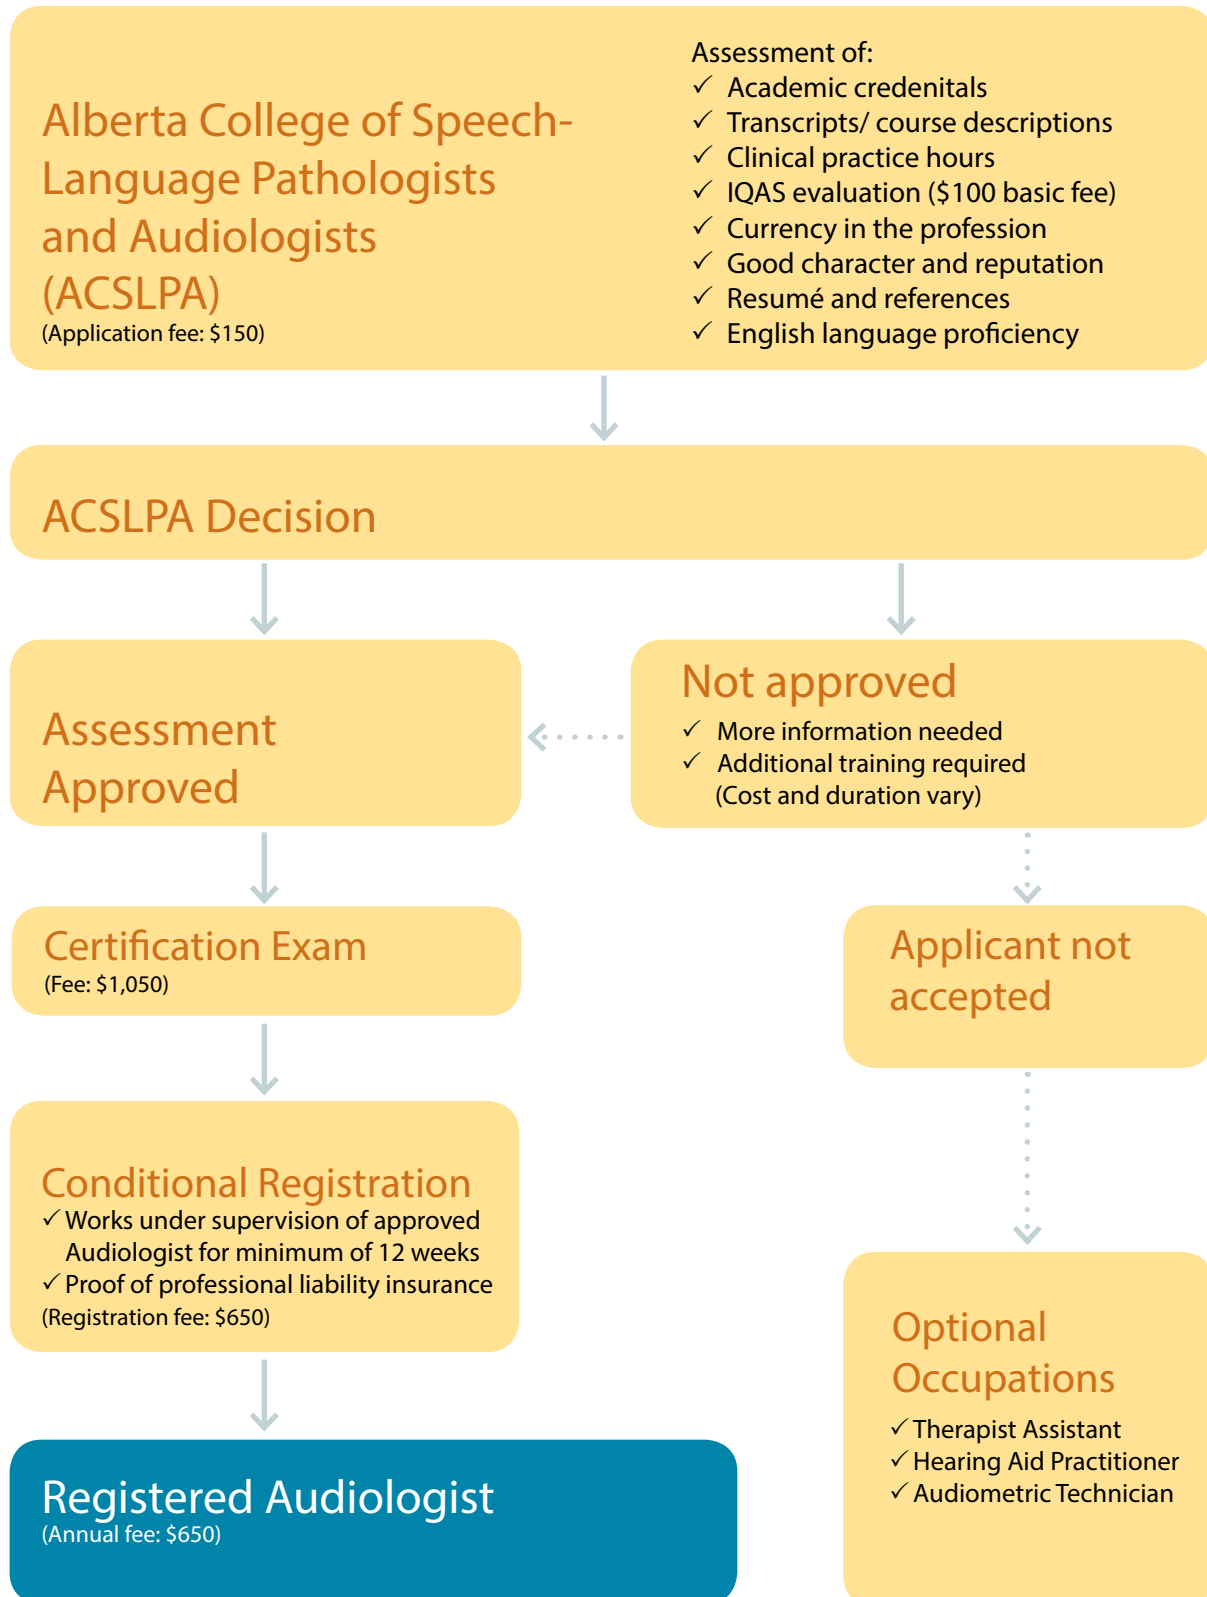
Alberta College of Speech-Language Pathologists and Audiologists (ACSLPA)
(Application fee: $150)

Assessment of:
✓ Academic credenitals
✓ Transcripts/ course descriptions
✓ Clinical practice hours
✓ IQAS evaluation ($100 basic fee)
✓ Currency in the profession
✓ Good character and reputation
✓ Resumé and references
✓ English language proficiency

ACSLPA Decision

Assessment Approved

Not approved
✓ More information needed
✓ Additional training required
(Cost and duration vary)

Certification Exam
(Fee: $1,050)

Applicant not accepted

Conditional Registration
✓ Works under supervision of approved Audiologist for minimum of 12 weeks
✓ Proof of professional liability insurance
(Registration fee: $650)

Optional Occupations
✓ Therapist Assistant
✓ Hearing Aid Practitioner
✓ Audiometric Technician

Registered Audiologist
(Annual fee: $650)